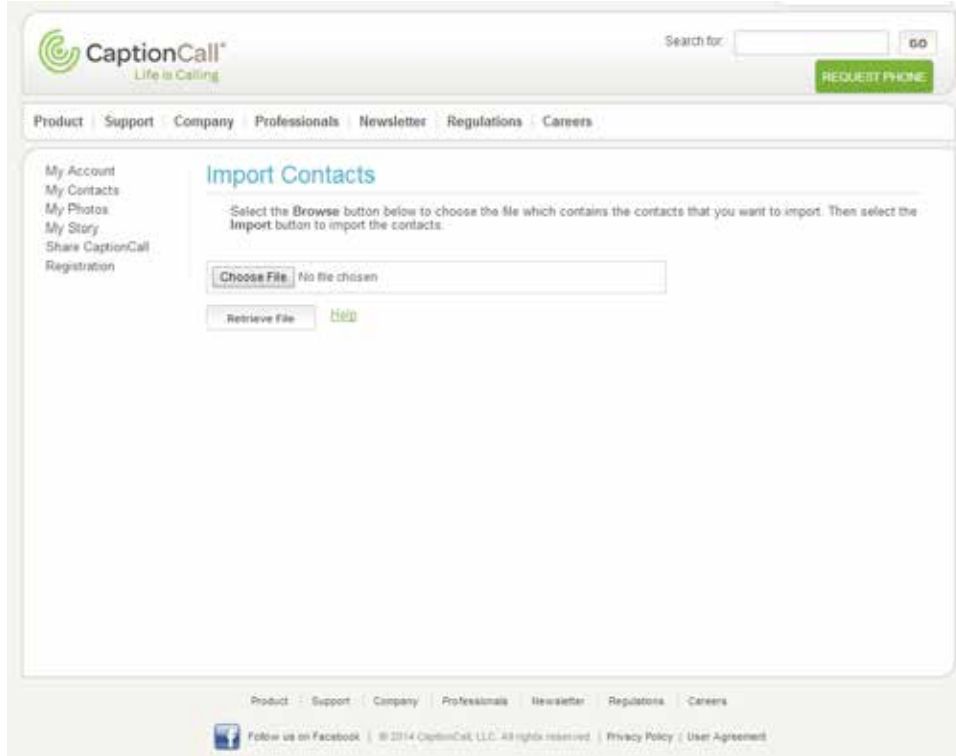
CaptionCall®
Life is Calling

Search for: GO

REQUEST PHONE

Product | Support | Company | Professionals | Newsletter | Regulations | Careers

My Account
My Contacts
My Photos
My Story
Share CaptionCall
Registration

Import Contacts

Select the **Browse** button below to choose the file which contains the contacts that you want to import. Then select the **Import** button to import the contacts.

Choose File No file chosen

Retrieve File Help

Product | Support | Company | Professionals | Newsletter | Regulations | Careers

Follow us on Facebook | © 2014 CaptionCall, LLC. All rights reserved | Privacy Policy | User Agreement